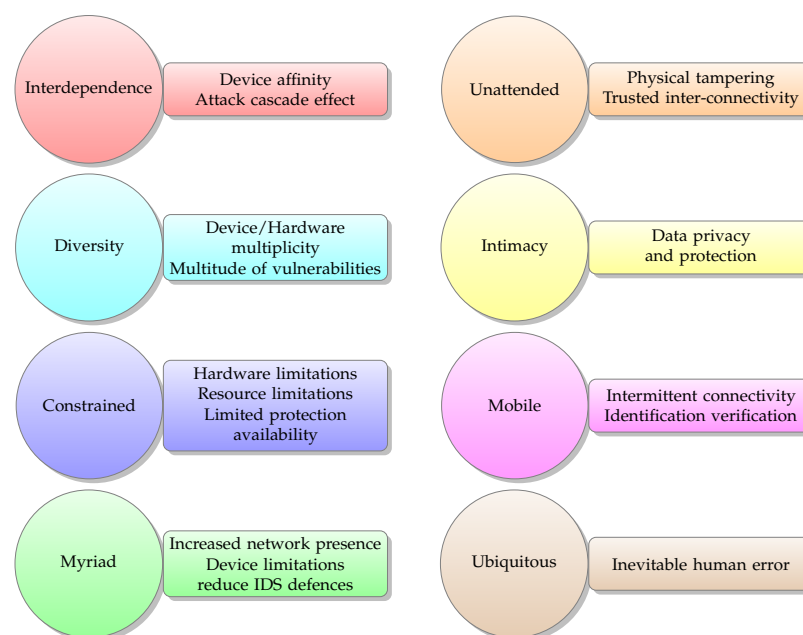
Interdependence

Device affinity
Attack cascade effect

Unattended

Physical tampering
Trusted inter-connectivity

Diversity

Device/Hardware multiplicity
Multitude of vulnerabilities

Intimacy

Data privacy and protection

Constrained

Hardware limitations
Resource limitations
Limited protection availability

Mobile

Intermittent connectivity
Identification verification

Myriad

Increased network presence
Device limitations reduce IDS defences

Ubiquitous

Inevitable human error